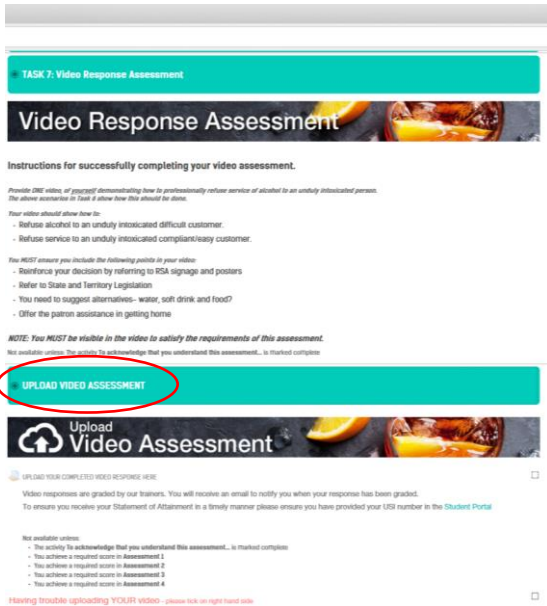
TASK 7: Video Response Assessment

Video Response Assessment

Instructions for successfully completing your video assessment.

Provide ONE video, of yourself demonstrating how to professionally refuse service of alcohol to an unduly intoxicated person. The above scenarios in Task 6 show how this should be done.

Your video should show how to:
- Refuse alcohol to an unduly intoxicated difficult customer.
- Refuse service to an unduly intoxicated compliant/easy customer.

You MUST ensure you include the following points in your video:
- Reinforce your decision by referring to RSA signage and posters
- Refer to State and Territory Legislation
- You need to suggest alternatives– water, soft drink and food?
- Offer the patron assistance in getting home

NOTE: You MUST be visible in the video to satisfy the requirements of this assessment.

Not available unless: The activity To acknowledge that you understand this assessment... is marked complete

UPLOAD VIDEO ASSESSMENT

Upload Video Assessment

UPLOAD YOUR COMPLETED VIDEO RESPONSE HERE

Video responses are graded by our trainers. You will receive an email to notify you when your response has been graded.
To ensure you receive your Statement of Attainment in a timely manner please ensure you have provided your USI number in the Student Portal

Not available unless:
- The activity To acknowledge that you understand this assessment... is marked complete
- You achieve a required score in Assessment 1
- You achieve a required score in Assessment 2
- You achieve a required score in Assessment 3
- You achieve a required score in Assessment 4

Having trouble uploading YOUR video - please tick on right hand side